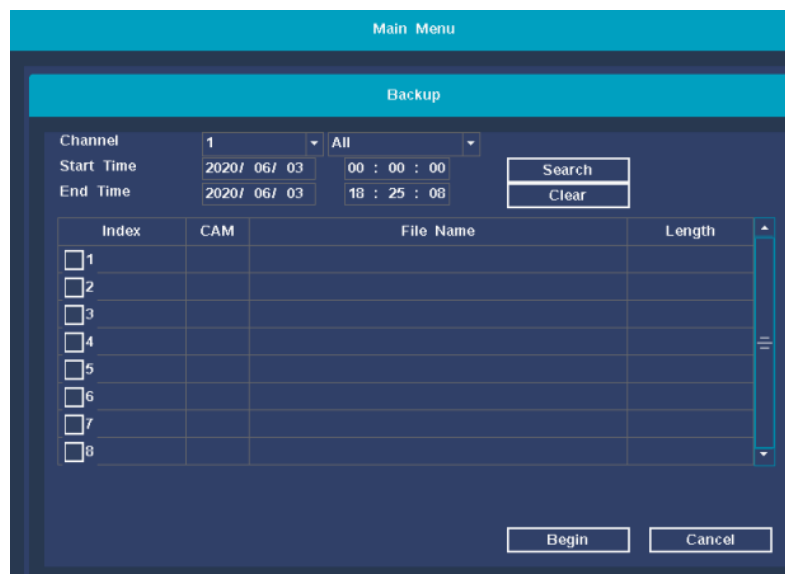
Main Menu

Backup

Channel 1 All
Start Time 2020/ 06/ 03 00 : 00 : 00
End Time 2020/ 06/ 03 18 : 25 : 08

Search
Clear

| Index | CAM | File Name | Length |
|---|---|---|---|
| 1 | | | |
| 2 | | | |
| 3 | | | |
| 4 | | | |
| 5 | | | |
| 6 | | | |
| 7 | | | |
| 8 | | | |

Begin Cancel